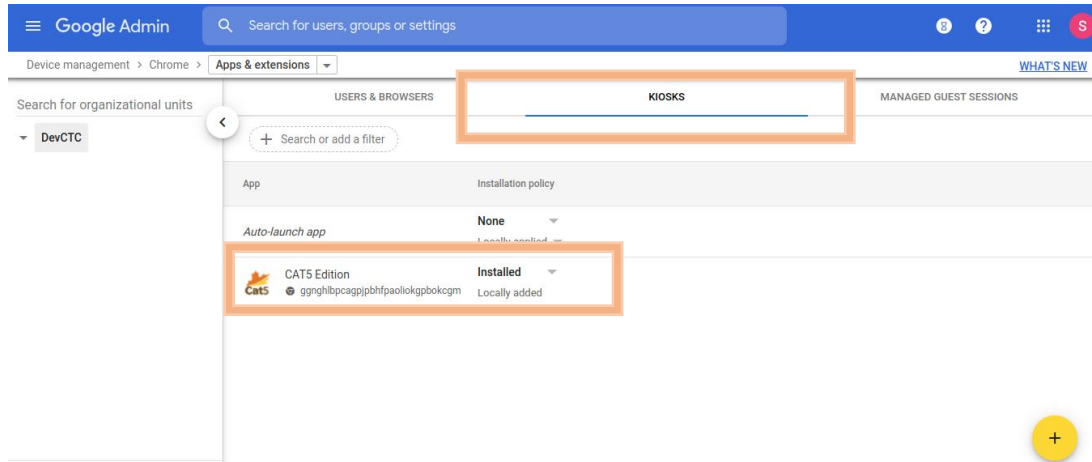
Google Admin

Search for users, groups or settings

8 ? S

Device management > Chrome > Apps & extensions

WHAT'S NEW

Search for organizational units

DevCTC

USERS & BROWSERS

KIOSKS

MANAGED GUEST SESSIONS

+ Search or add a filter

| App | Installation policy |
|---|---|
| Auto-launch app | None Locally applied |
| CAT5 Edition ggnghlbpcagpjpbhfpaoliokgpbokcgm | Installed Locally added |

Cat5

+